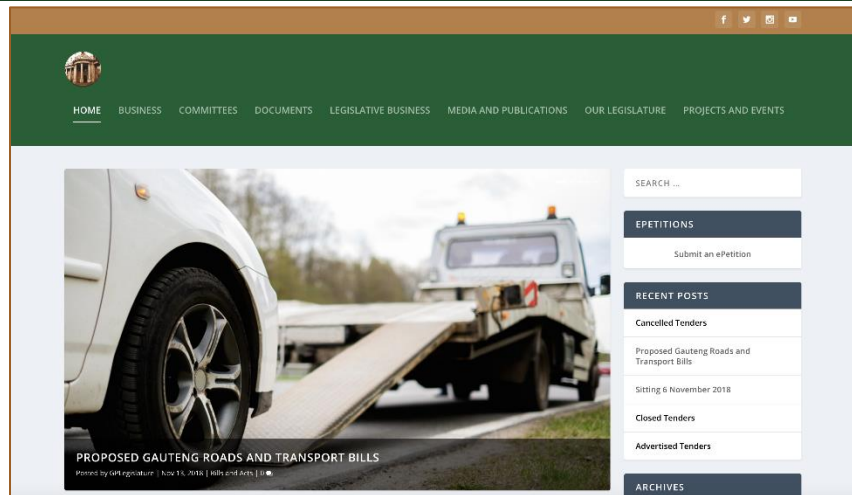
HOME BUSINESS COMMITTEES DOCUMENTS LEGISLATIVE BUSINESS MEDIA AND PUBLICATIONS OUR LEGISLATURE PROJECTS AND EVENTS

PROPOSED GAUTENG ROADS AND TRANSPORT BILLS

Posted by GPLegislature | Nov 13, 2018 | Bills and Acts | 0

SEARCH ...

EPETITIONS

Submit an ePetition

RECENT POSTS

Cancelled Tenders

Proposed Gauteng Roads and Transport Bills

Sitting 6 November 2018

Closed Tenders

Advertised Tenders

ARCHIVES